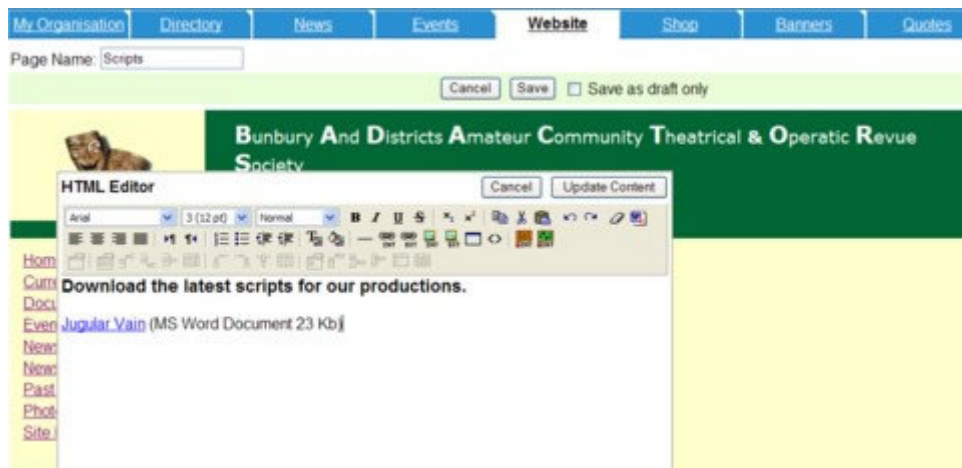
My Organisation | Directory | News | Events | Website | Shop | Banners | Quotes

Page Name: Scripts

Cancel Save Save as draft only

Bunbury And Districts Amateur Community Theatrical & Operatic Revue Society

HTML Editor

Cancel Update Content

Arial 3 (12 pt) Normal B I U S

Hom
Curr
Docu
Even
New
New
Past
Phot
Site

Download the latest scripts for our productions.

Jugular Vain (MS Word Document 23 Kb)